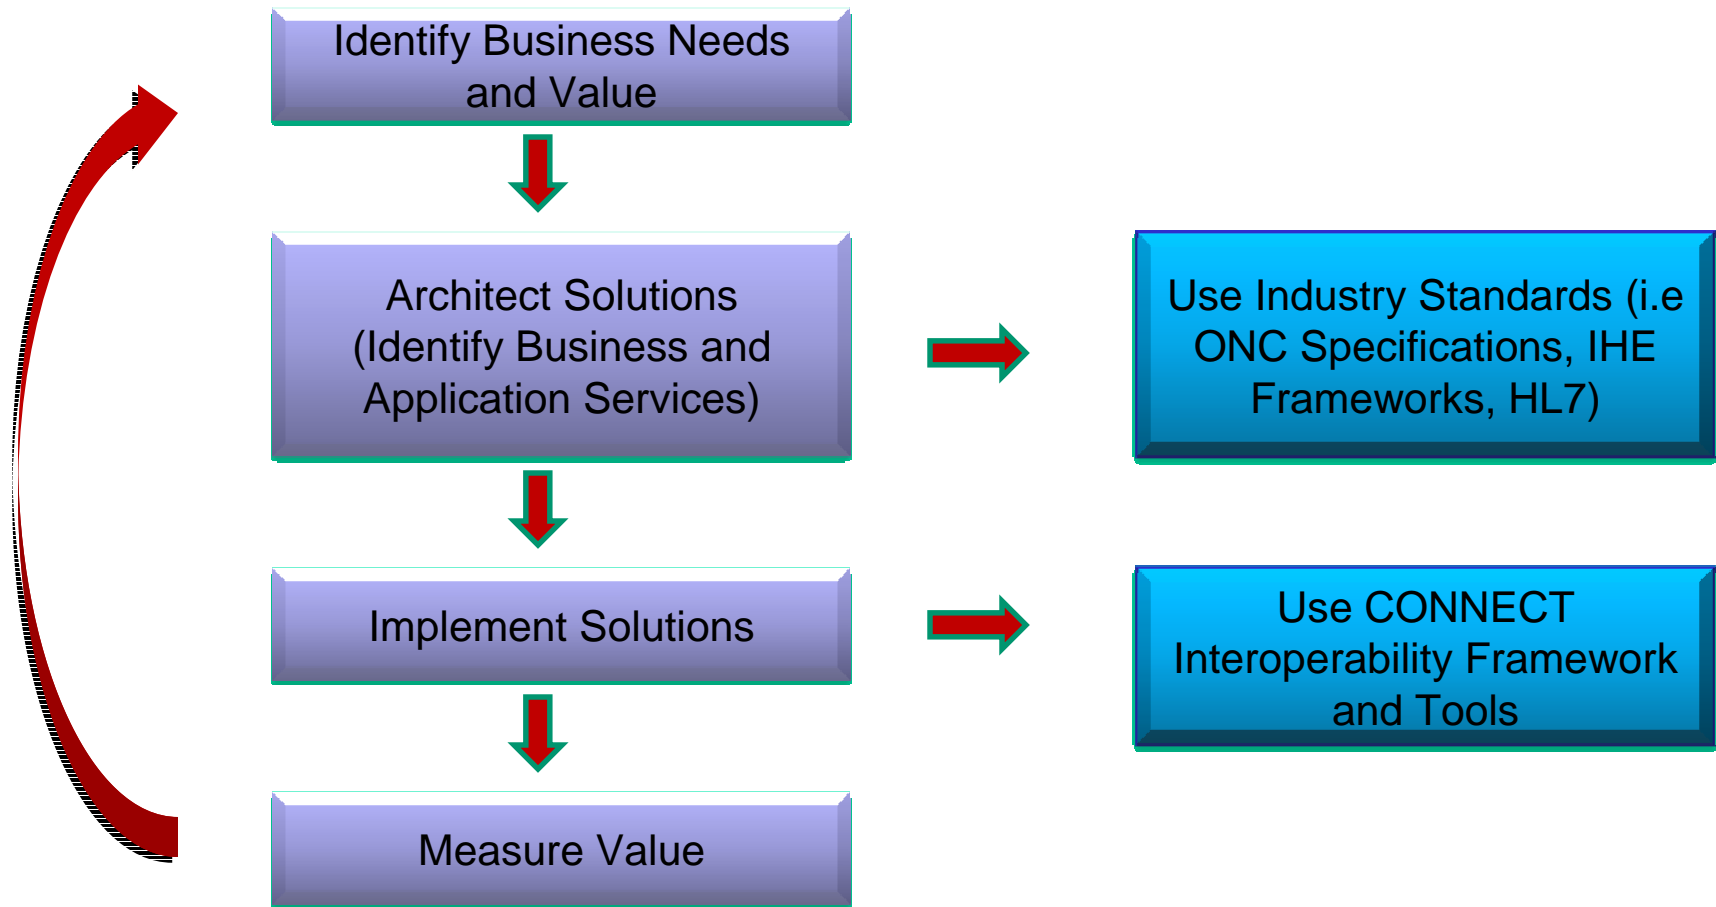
Identify Business Needs and Value

Architect Solutions (Identify Business and Application Services)

Use Industry Standards (i.e ONC Specifications, IHE Frameworks, HL7)

Implement Solutions

Use CONNECT Interoperability Framework and Tools

Measure Value